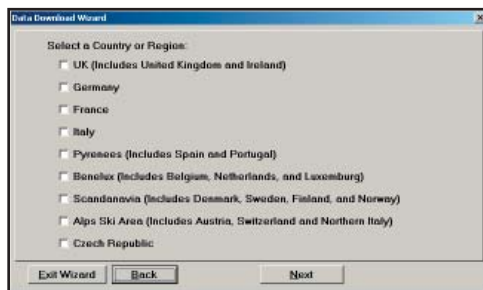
Data Download Wizard

Select a Country or Region:

UK (Includes United Kingdom and Ireland)

Germany

France

Italy

Pyrenees (Includes Spain and Portugal)

Benelux (Includes Belgium, Netherlands, and Luxemburg)

Scandanavia (Includes Denmark, Sweden, Finland, and Norway)

Alps Ski Area (Includes Austria, Switzerland and Northern Italy)

Czech Republic

Exit Wizard Back Next